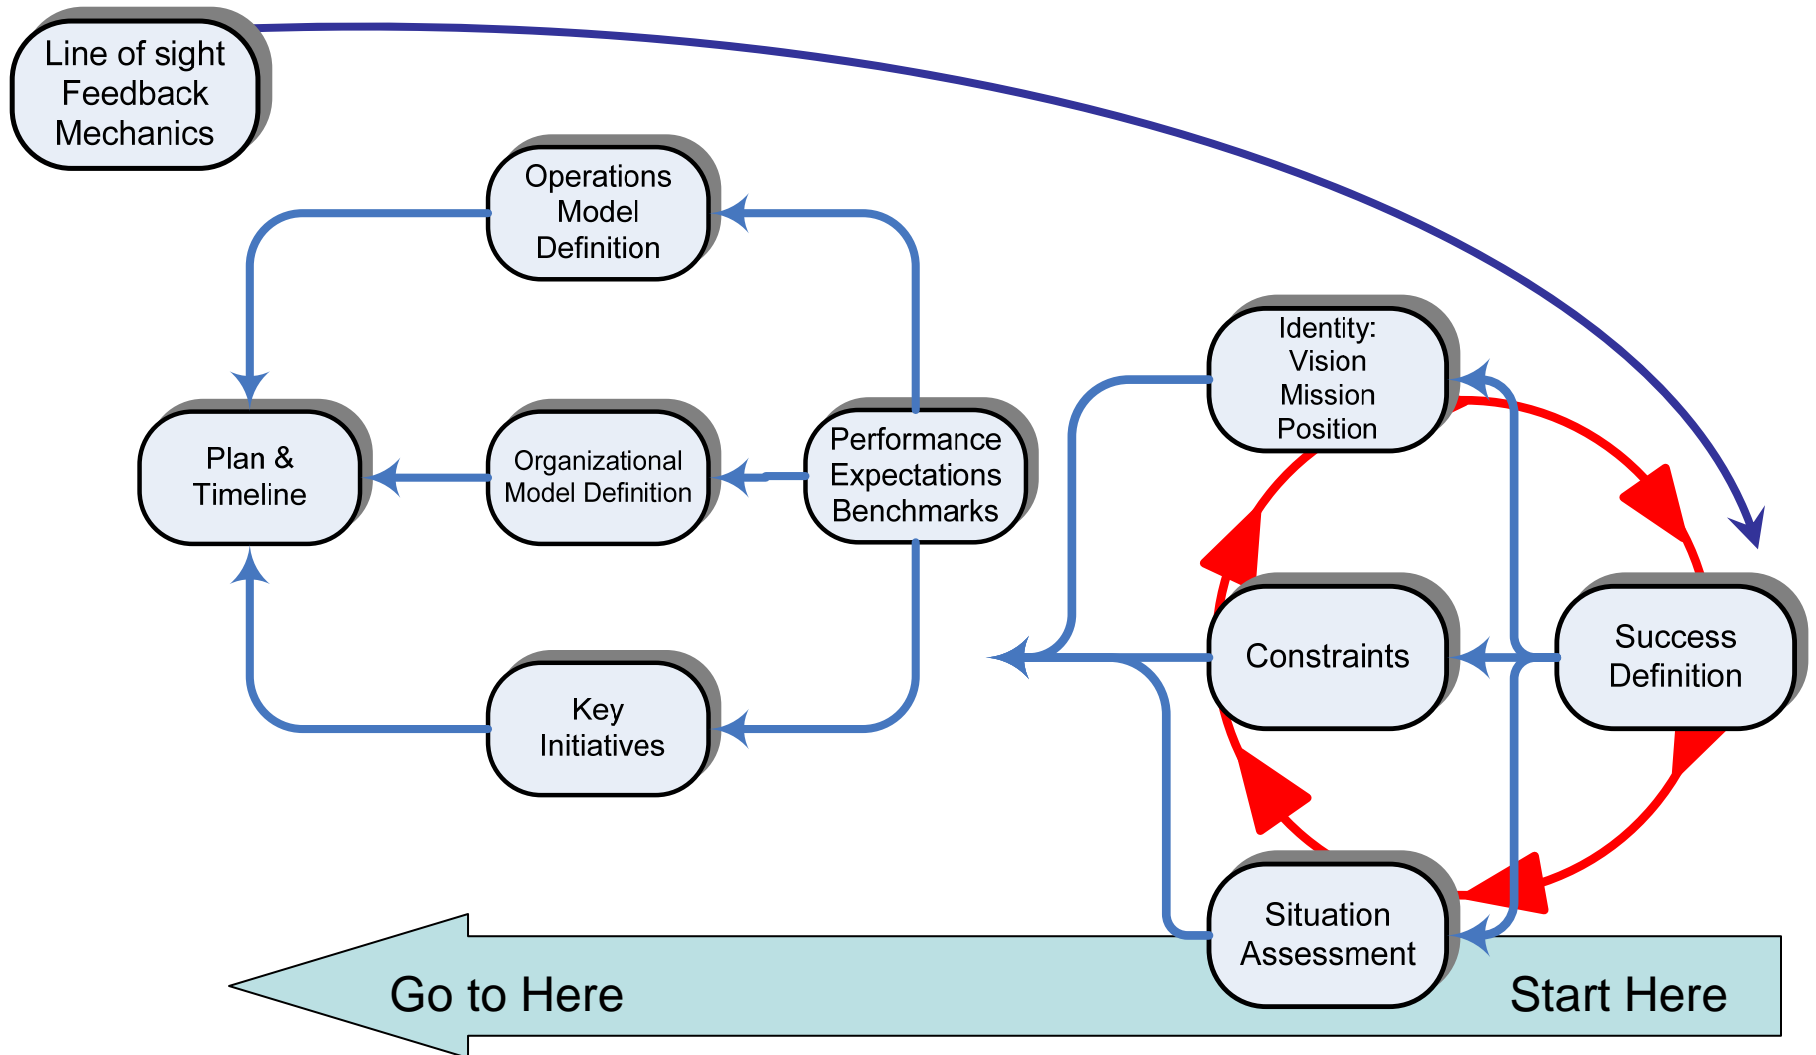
Line of sight Feedback Mechanics

Operations Model Definition

Plan & Timeline

Organizational Model Definition

Performance Expectations Benchmarks

Key Initiatives

Identity: Vision Mission Position

Constraints

Success Definition

Situation Assessment

Go to Here

Start Here